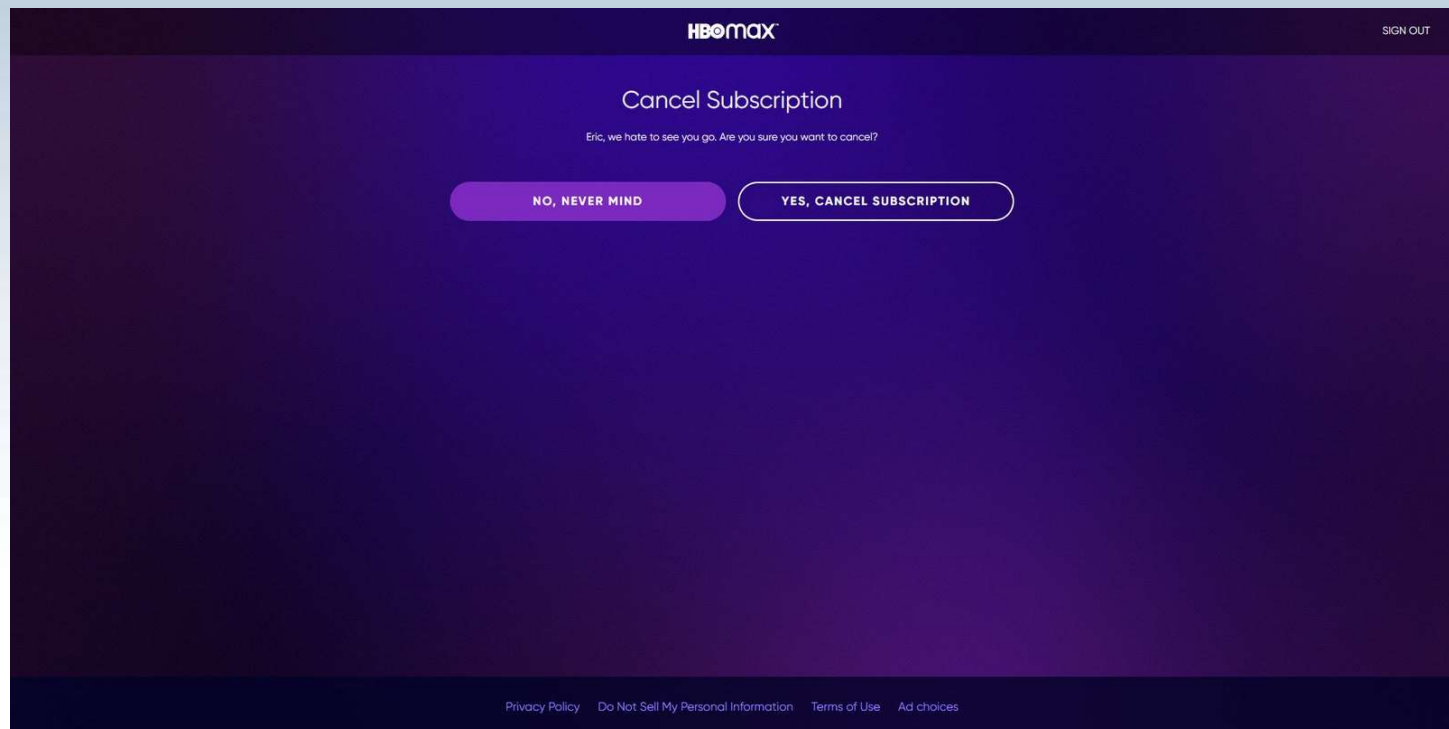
HBOmax

SIGN OUT

Cancel Subscription

Eric, we hate to see you go. Are you sure you want to cancel?

NO, NEVER MIND

YES, CANCEL SUBSCRIPTION

Privacy Policy Do Not Sell My Personal Information Terms of Use Ad choices